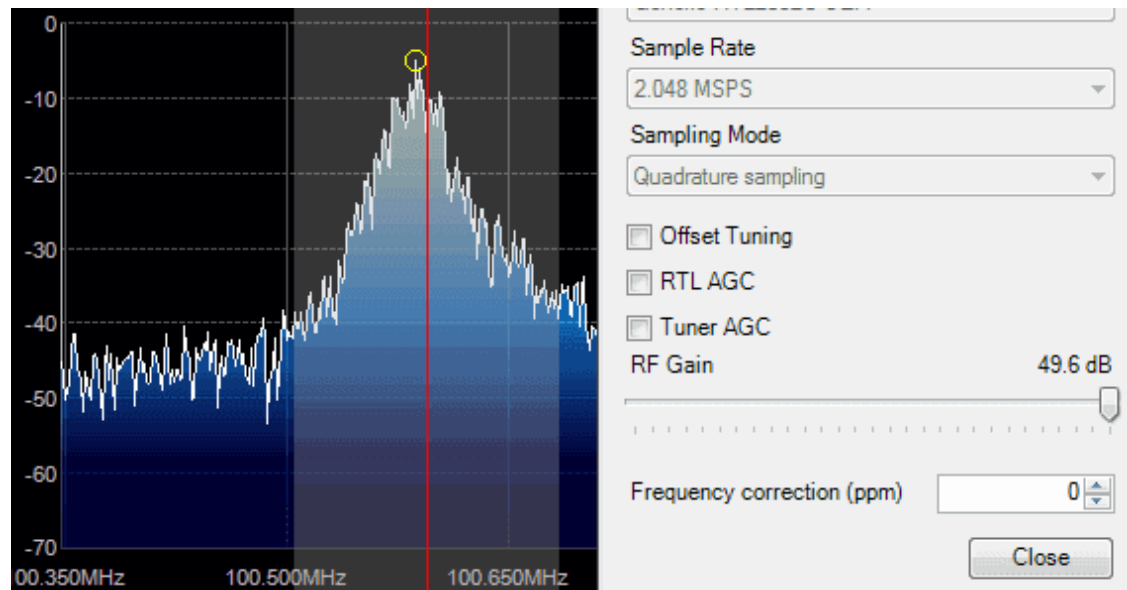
0
-10
-20
-30
-40
-50
-60
-70
00.350MHz
100.500MHz
100.650MHz

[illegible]

Sample Rate
2.048 MSPS

Sampling Mode
Quadrature sampling

Offset Tuning
RTL AGC
Tuner AGC

RF Gain
49.6 dB

Frequency correction (ppm)
0

Close